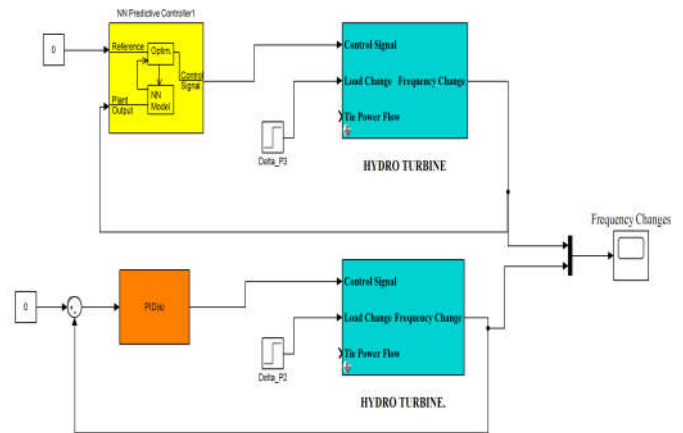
NN Predictive Controller1

0

Reference

Optim.

Control Signal

NN Model

Plant Output

Control Signal

Load Change Frequency Change

Tie Power Flow

Delta_P3

HYDRO TURBINE

Frequency Changes

0

PID(s)

Control Signal

Load Change Frequency Change

Tie Power Flow

Delta_P2

HYDRO TURBINE.